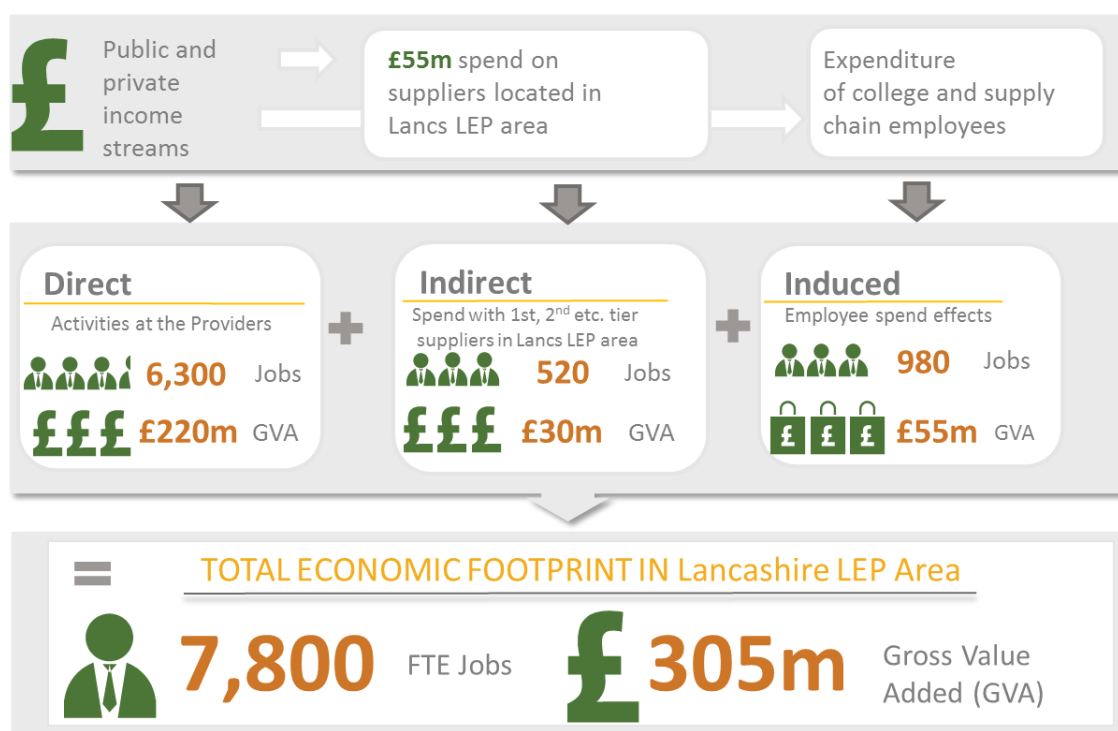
£ Public and private income streams

£55m spend on suppliers located in Lancs LEP area

Expenditure of college and supply chain employees

Direct
Activities at the Providers
6,300 Jobs
£££ £220m GVA

+

Indirect
Spend with 1st, 2$^{nd}$ etc. tier suppliers in Lancs LEP area
520 Jobs
£££ £30m GVA

+

Induced
Employee spend effects
980 Jobs
£ £ £ £55m GVA

=

TOTAL ECONOMIC FOOTPRINT IN Lancashire LEP Area

7,800 FTE Jobs

£305m Gross Value Added (GVA)